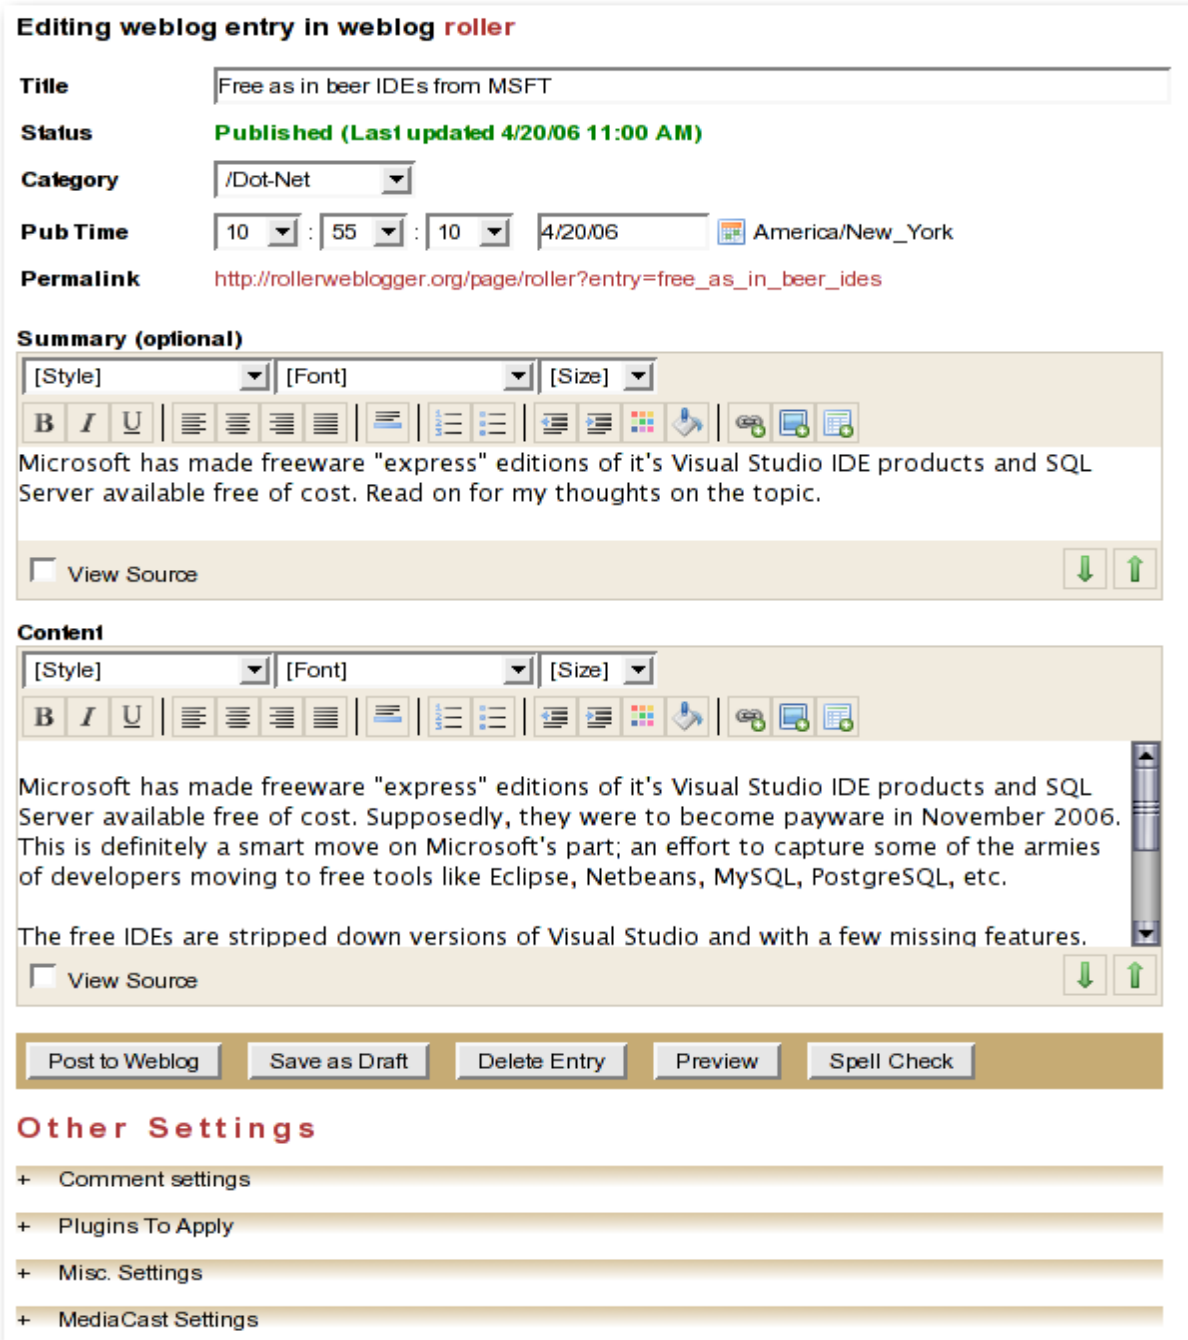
Editing weblog entry in weblog roller

Title Free as in beer IDEs from MSFT

Status Published (Last updated 4/20/06 11:00 AM)

Category /Dot-Net

Pub Time 10 : 55 : 10 4/20/06 America/New_York

Permalink http://rollerweblogger.org/page/roller?entry=free_as_in_beer_ides

Summary (optional)

[Style] [Font] [Size]

B I U

Microsoft has made freeware "express" editions of it's Visual Studio IDE products and SQL Server available free of cost. Read on for my thoughts on the topic.

View Source

Content

[Style] [Font] [Size]

B I U

Microsoft has made freeware "express" editions of it's Visual Studio IDE products and SQL Server available free of cost. Supposedly, they were to become payware in November 2006. This is definitely a smart move on Microsoft's part; an effort to capture some of the armies of developers moving to free tools like Eclipse, Netbeans, MySQL, PostgreSQL, etc.

The free IDEs are stripped down versions of Visual Studio and with a few missing features.

View Source

Post to Weblog Save as Draft Delete Entry Preview Spell Check

Other Settings

+ Comment settings

+ Plugins To Apply

+ Misc. Settings

+ MediaCast Settings